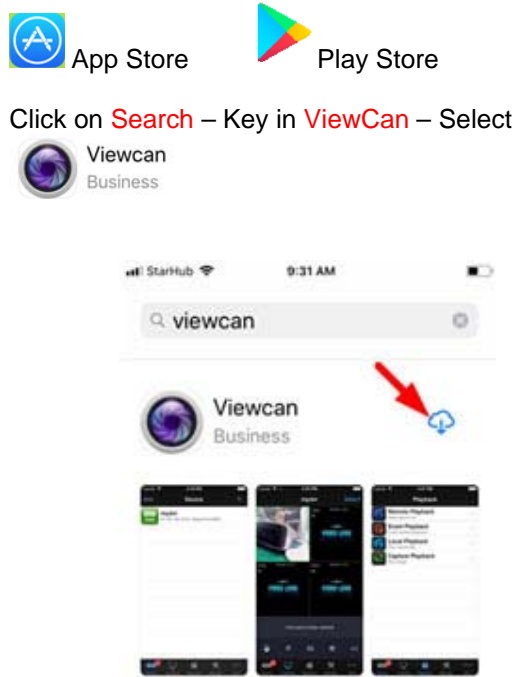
App Store Play Store

Click on Search – Key in ViewCan – Select

Viewcan
Business

StarHub 9:31 AM

viewcan

Viewcan
Business

Device

Playback
Remote Playback
Event Playback
Local Playback
Capture Playback